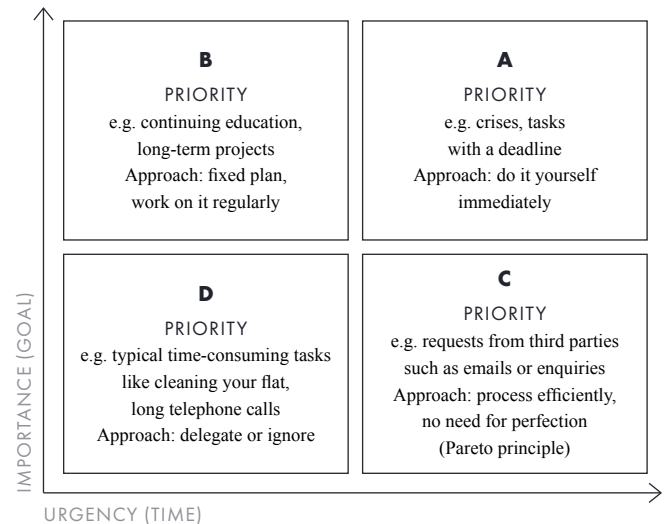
B
PRIORITY
e.g. continuing education, long-term projects
Approach: fixed plan, work on it regularly

A
PRIORITY
e.g. crises, tasks with a deadline
Approach: do it yourself immediately

D
PRIORITY
e.g. typical time-consuming tasks like cleaning your flat, long telephone calls
Approach: delegate or ignore

C
PRIORITY
e.g. requests from third parties such as emails or enquiries
Approach: process efficiently, no need for perfection (Pareto principle)

IMPORTANCE (GOAL)

URGENCY (TIME)